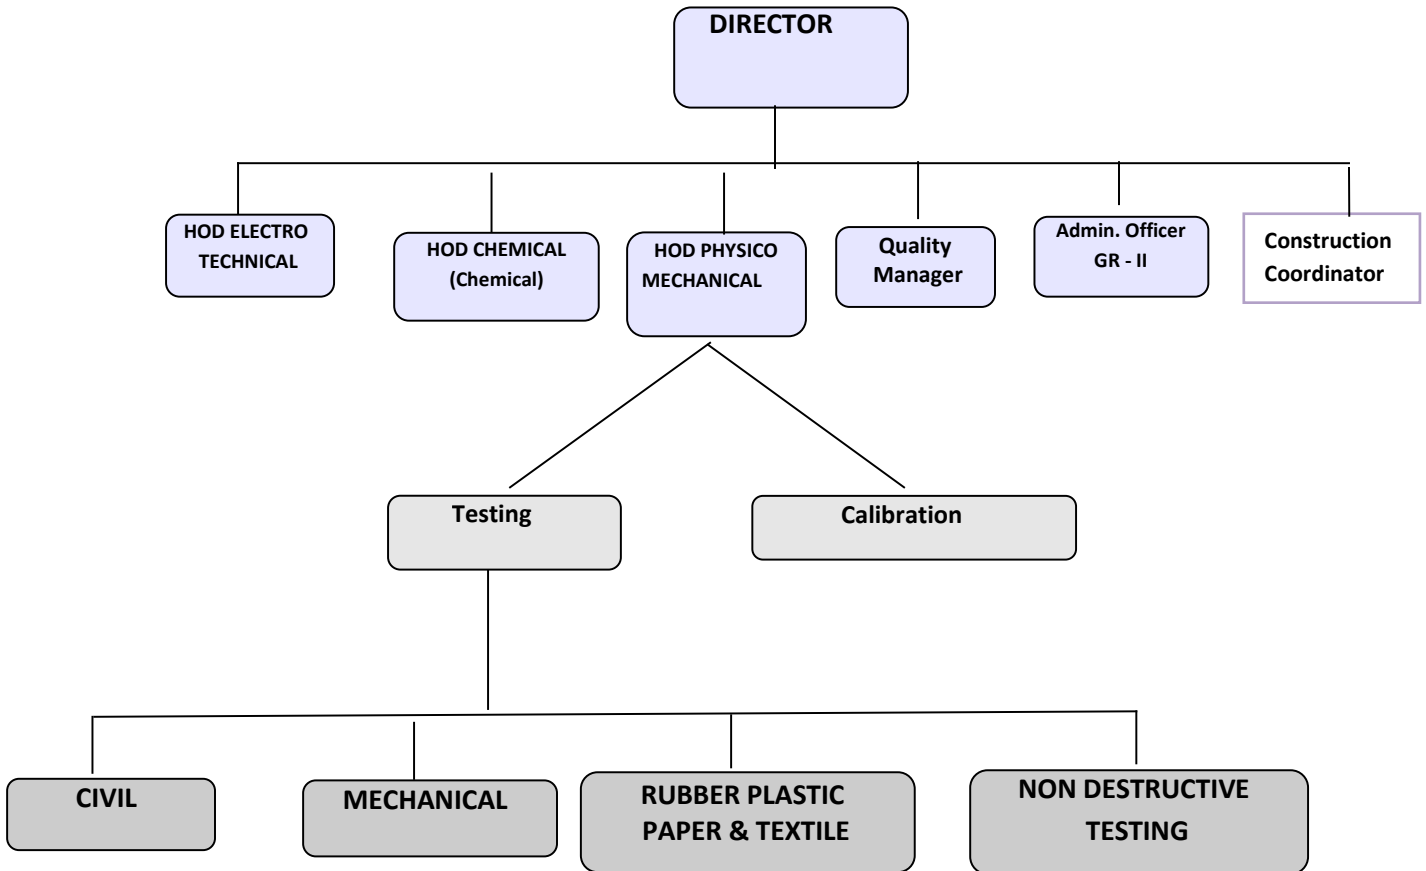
DIRECTOR

HOD ELECTRO TECHNICAL

HOD CHEMICAL (Chemical)

HOD PHYSICO MECHANICAL

Quality Manager

Admin. Officer GR - II

Construction Coordinator

Testing

Calibration

CIVIL

MECHANICAL

RUBBER PLASTIC PAPER & TEXTILE

NON DESTRUCTIVE TESTING